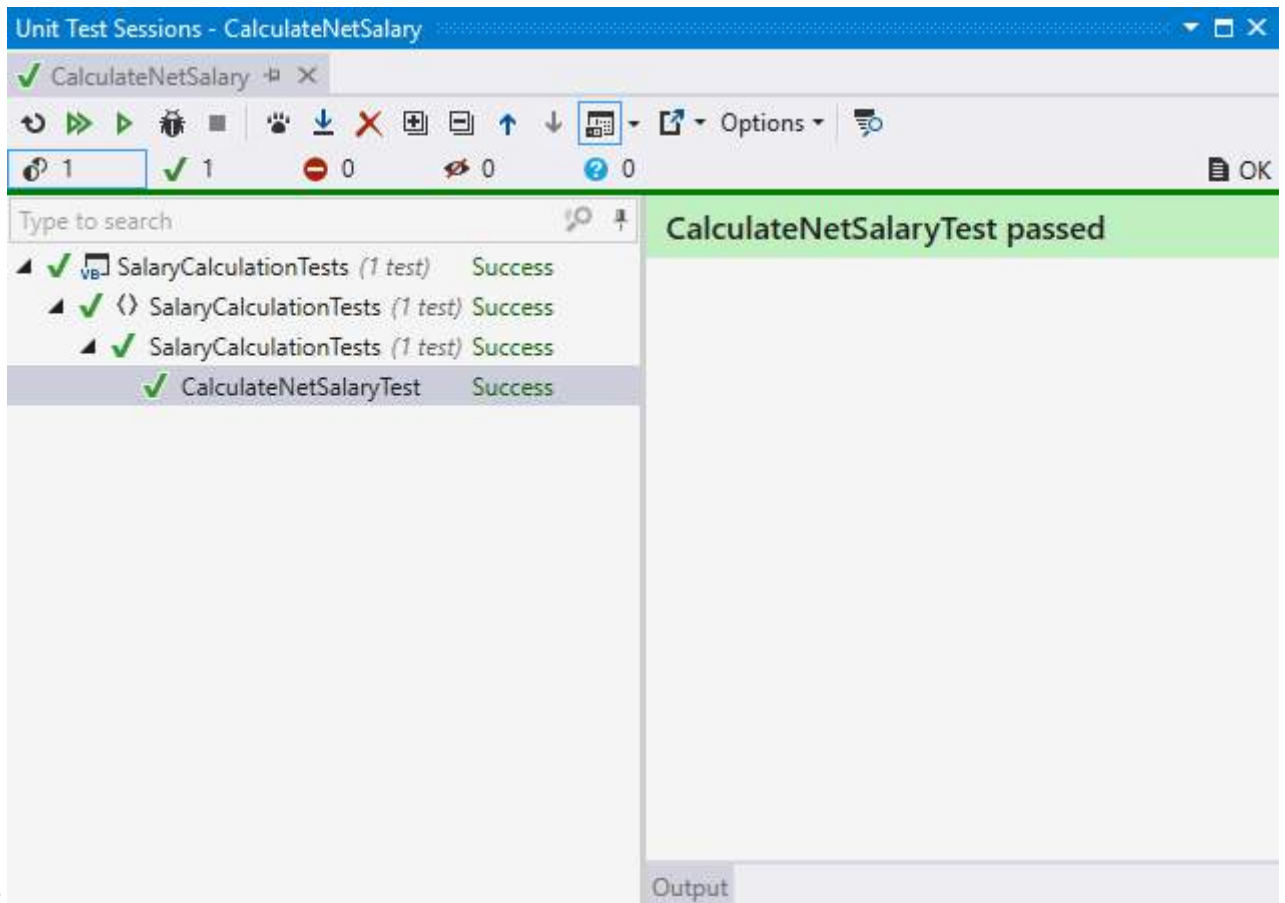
Unit Test Sessions - CalculateNetSalary

CalculateNetSalary

Options

1 1 0 0 0

OK

Type to search

SalaryCalculationTests (1 test) Success
SalaryCalculationTests (1 test) Success
SalaryCalculationTests (1 test) Success
CalculateNetSalaryTest Success

CalculateNetSalaryTest passed

Output